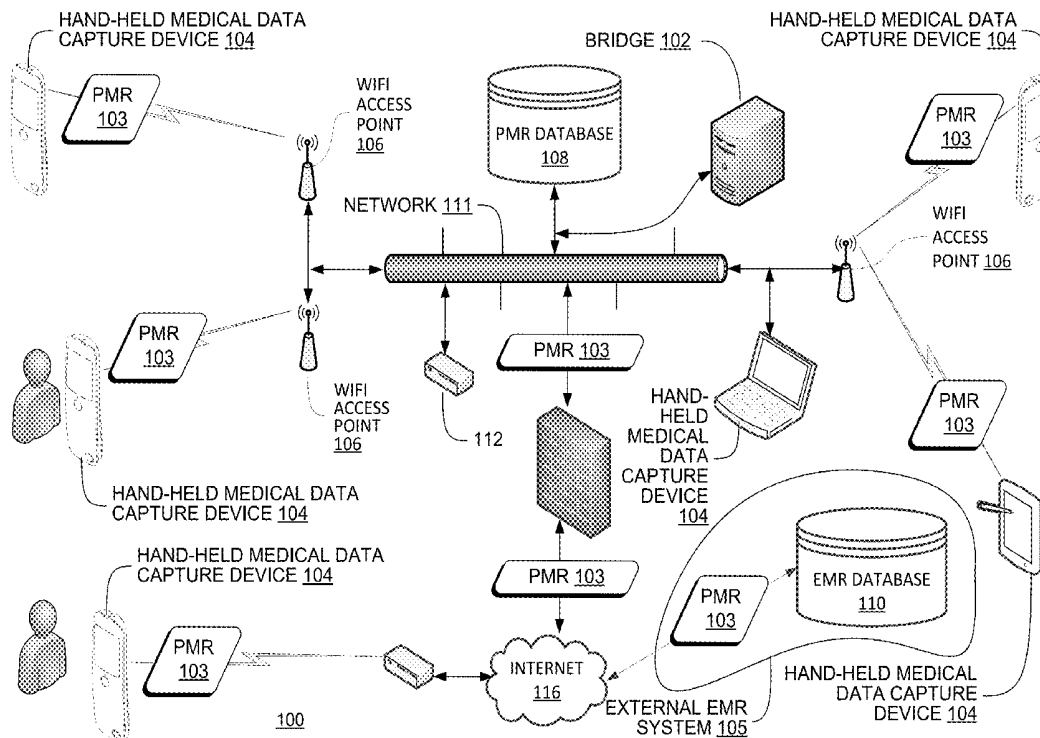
HAND-HELD MEDICAL DATA CAPTURE DEVICE 104

PMR 103

WIFI ACCESS POINT 106

BRIDGE 102

PMR DATABASE 108

HAND-HELD MEDICAL DATA CAPTURE DEVICE 104

PMR 103

NETWORK 111

WIFI ACCESS POINT 106

PMR 103

PMR 103

WIFI ACCESS POINT 106

112

HAND-HELD MEDICAL DATA CAPTURE DEVICE 104

PMR 103

HAND-HELD MEDICAL DATA CAPTURE DEVICE 104

HAND-HELD MEDICAL DATA CAPTURE DEVICE 104

PMR 103

EMR DATABASE 110

PMR 103

PMR 103

INTERNET 116

HAND-HELD MEDICAL DATA CAPTURE DEVICE 104

100

EXTERNAL EMR SYSTEM 105